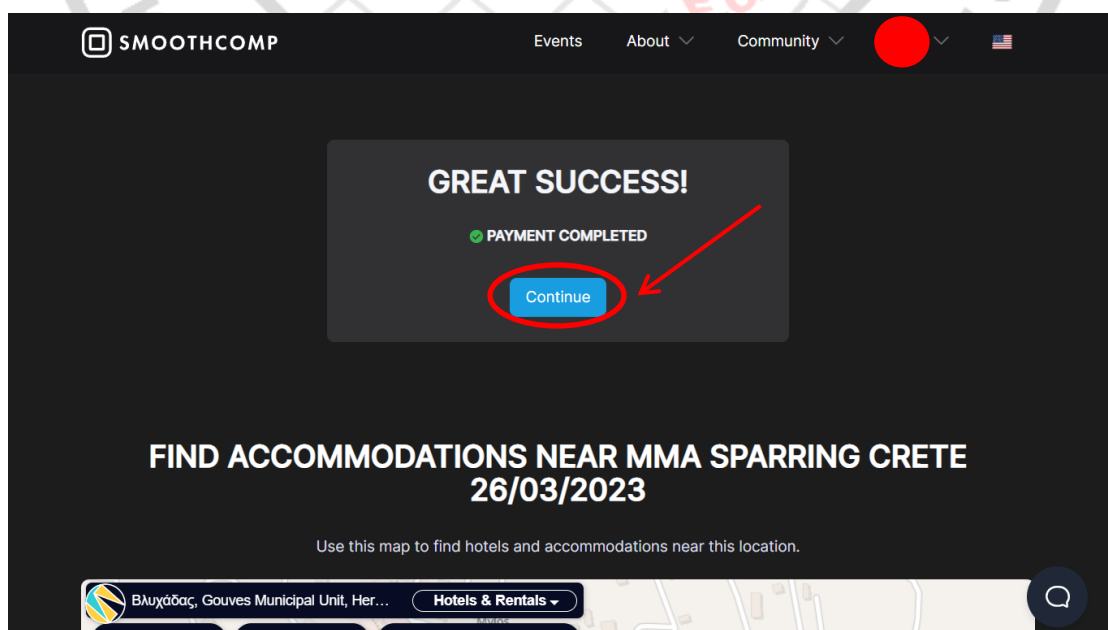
SMOOTHCOMP

Events About Community

GREAT SUCCESS!

PAYMENT COMPLETED

Continue

FIND ACCOMMODATIONS NEAR MMA SPARRING CRETE 26/03/2023

Use this map to find hotels and accommodations near this location.

Βλυχάδας, Gouves Municipal Unit, Her...

Hotels & Rentals

Mylos